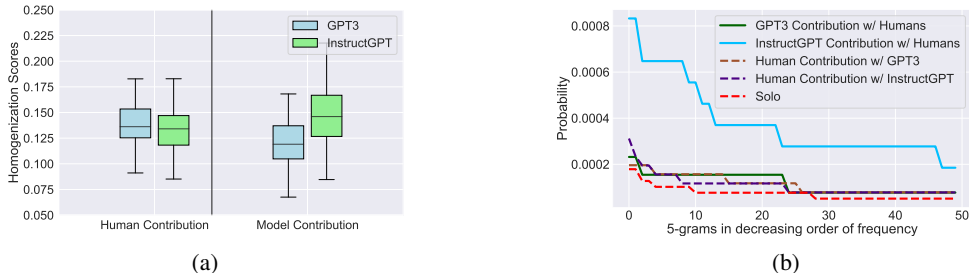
0.250
0.225
0.200
0.175
0.150
0.125
0.100
0.075
0.050
Homogenization Scores
GPT3
InstructGPT
Human Contribution
Model Contribution
(a)

0.0008
0.0006
0.0004
0.0002
Probability
GPT3 Contribution w/ Humans
InstructGPT Contribution w/ Humans
Human Contribution w/ GPT3
Human Contribution w/ InstructGPT
Solo
0
10
20
30
40
50
5-grams in decreasing order of frequency
(b)